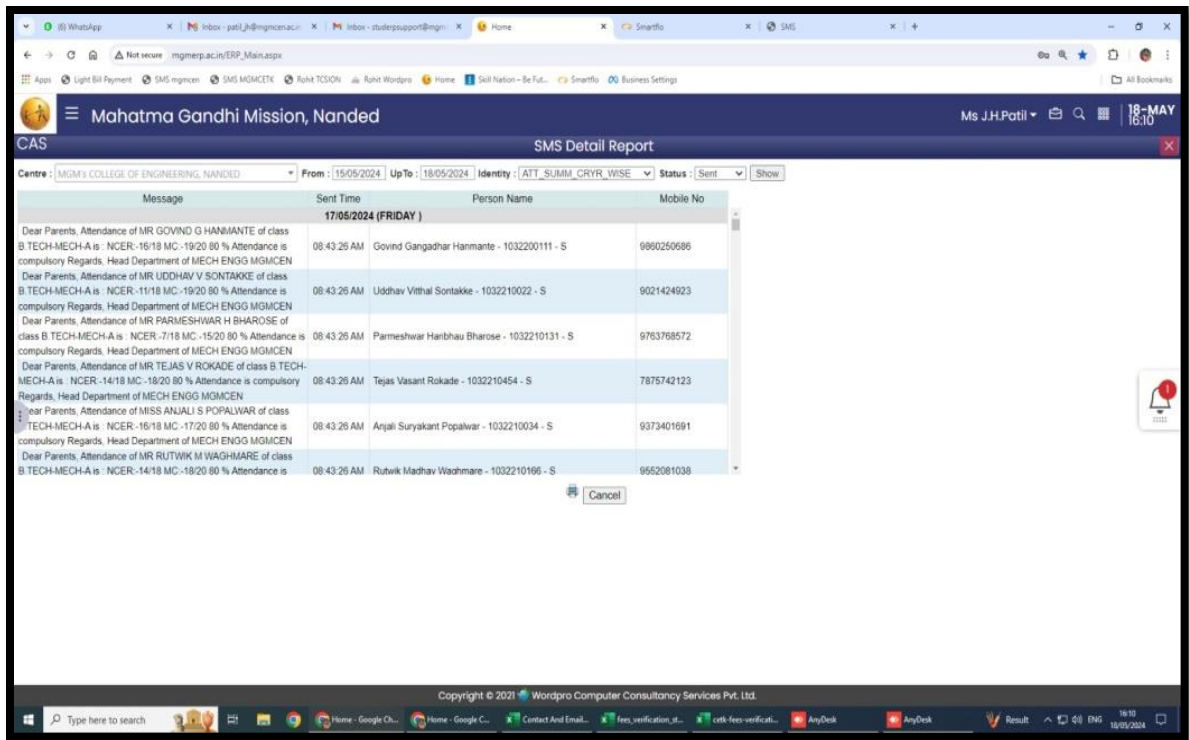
(6) WhatsApp | Inbox - patil_jh@mgmcen.ac.in | Inbox - studentsupport@mgm | Home | Smartflo | SMS

Not secure mgmerp.ac.in/ERP_Main.aspx

Apps | Light Bill Payment | SMS mgmcen | SMS MGMCETK | Rohit TCSION | Rohit Wordpro | Home | Skill Nation - Be Fut... | Smartflo | Business Settings | All Bookmarks

Mahatma Gandhi Mission, Nanded

Ms J.H.Patil 18-MAY 16:10

CAS

SMS Detail Report

Centre : MGM's COLLEGE OF ENGINEERING, NANDED From : 15/05/2024 UpTo : 18/05/2024 Identity : ATT_SUMM_CRYR_WISE Status : Sent Show

| Message | Sent Time | Person Name | Mobile No |
|---|---|---|---|
| 17/05/2024 (FRIDAY ) | | | |
| Dear Parents, Attendance of MR GOVIND G HANMANTE of class B.TECH-MECH-A is : NCER:-16/18 MC:-19/20 80 % Attendance is compulsory Regards, Head Department of MECH ENGG MGMCEN | 08:43:26 AM | Govind Gangadhar Hanmante - 1032200111 - S | 9860250686 |
| Dear Parents, Attendance of MR UDDHAV V SONTAKKE of class B.TECH-MECH-A is : NCER:-11/18 MC:-19/20 80 % Attendance is compulsory Regards, Head Department of MECH ENGG MGMCEN | 08:43:26 AM | Uddhav Vitthal Sontakke - 1032210022 - S | 9021424923 |
| Dear Parents, Attendance of MR PARMESHWAR H BHAROSE of class B.TECH-MECH-A is : NCER:-7/18 MC:-15/20 80 % Attendance is compulsory Regards, Head Department of MECH ENGG MGMCEN | 08:43:26 AM | Parmeshwar Haribhau Bharose - 1032210131 - S | 9763768572 |
| Dear Parents, Attendance of MR TEJAS V ROKADE of class B.TECH-MECH-A is : NCER:-14/18 MC:-18/20 80 % Attendance is compulsory Regards, Head Department of MECH ENGG MGMCEN | 08:43:26 AM | Tejas Vasant Rokade - 1032210454 - S | 7875742123 |
| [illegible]ear Parents, Attendance of MISS ANJALI S POPALWAR of class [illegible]TECH-MECH-A is : NCER:-16/18 MC:-17/20 80 % Attendance is compulsory Regards, Head Department of MECH ENGG MGMCEN | 08:43:26 AM | Anjali Suryakant Popalwar - 1032210034 - S | 9373401691 |
| Dear Parents, Attendance of MR RUTWIK M WAGHMARE of class B.TECH-MECH-A is : NCER:-14/18 MC:-18/20 80 % Attendance is | 08:43:26 AM | Rutwik Madhav Waghmare - 1032210166 - S | 9552081038 |

Cancel

Copyright © 2021 Wordpro Computer Consultancy Services Pvt. Ltd.

Type here to search | Home - Google Ch... | Home - Google C... | Contact And Email... | fees_verification_st... | cetk-fees-verificati... | AnyDesk | AnyDesk | Result | ENG 16:10 18/05/2024